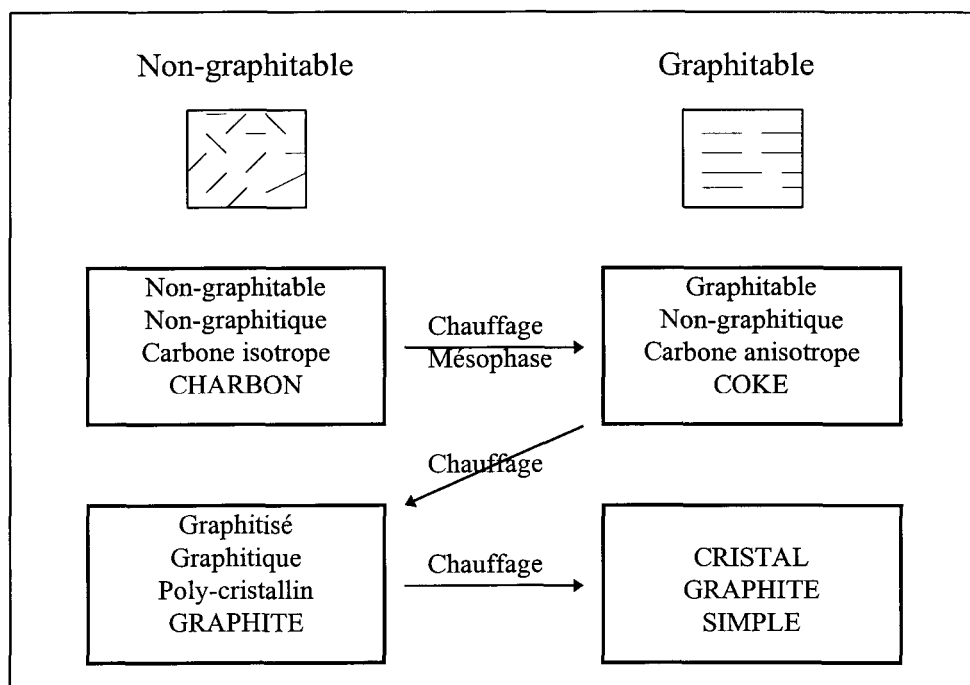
Non-graphitable

Graphitable

Non-graphitable
Non-graphitique
Carbone isotrope
CHARBON

Chauffage
Mésophase

Graphitable
Non-graphitique
Carbone anisotrope
COKE

Chauffage

Graphitisé
Graphitique
Poly-cristallin
GRAPHITE

Chauffage

CRISTAL
GRAPHITE
SIMPLE